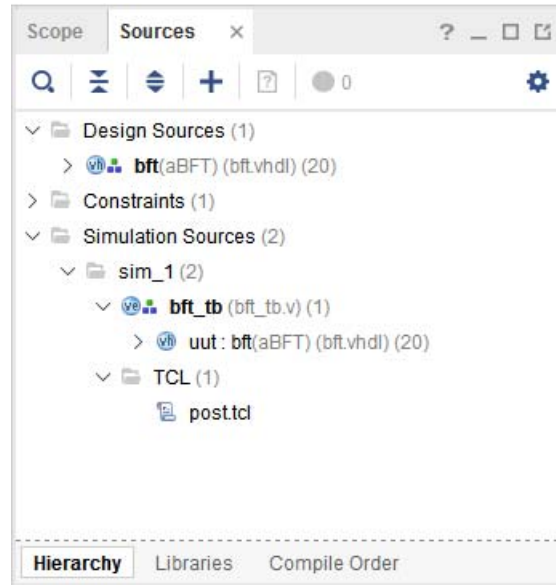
Scope Sources ×

? _ □ ☐

0

Design Sources (1)

bft(aBFT) (bft.vhdl) (20)

Constraints (1)

Simulation Sources (2)

sim_1 (2)

bft_tb (bft_tb.v) (1)

uut : bft(aBFT) (bft.vhdl) (20)

TCL (1)

post.tcl

Hierarchy Libraries Compile Order